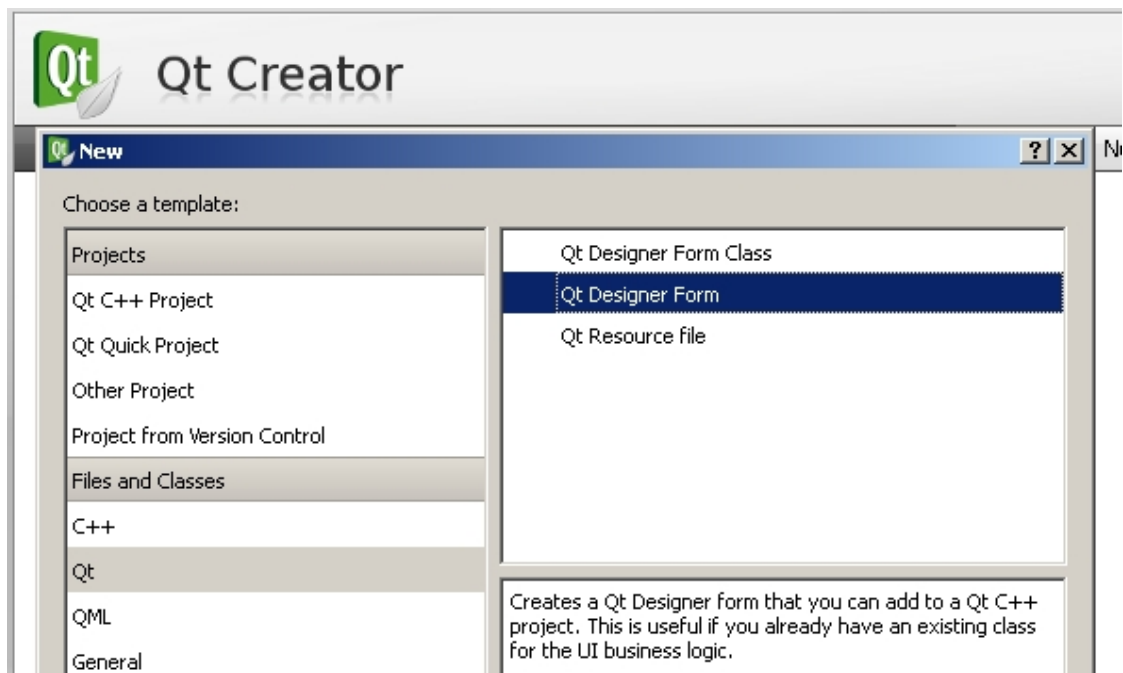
Qt

Qt Creator

New

?

×

Ne

Choose a template:

Projects

Qt C++ Project

Qt Quick Project

Other Project

Project from Version Control

Files and Classes

C++

Qt

QML

General

Qt Designer Form Class

Qt Designer Form

Qt Resource file

Creates a Qt Designer form that you can add to a Qt C++ project. This is useful if you already have an existing class for the UI business logic.